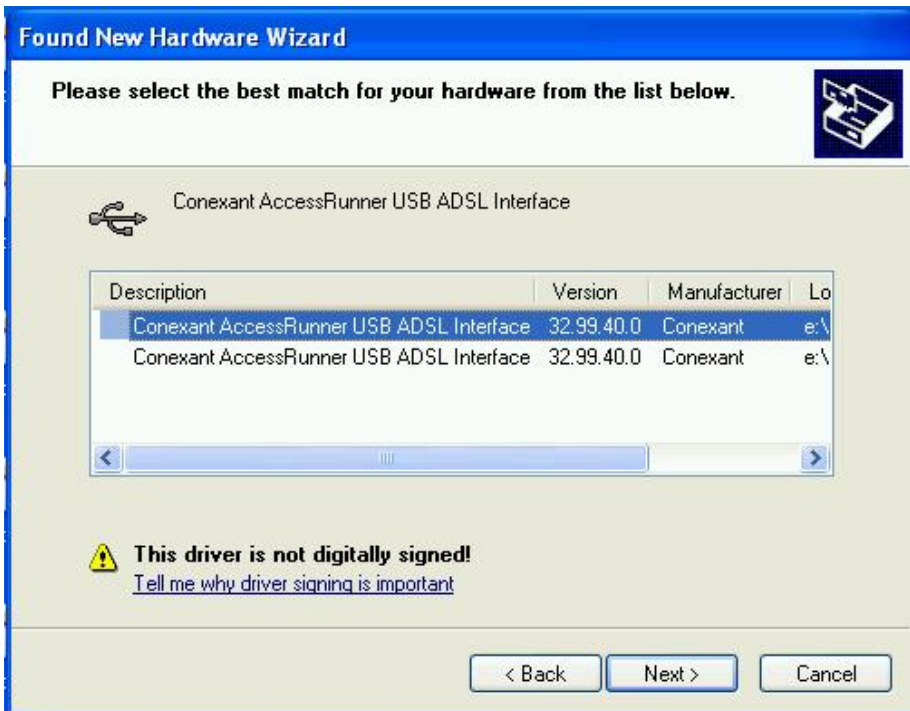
Found New Hardware Wizard

Please select the best match for your hardware from the list below.

Conexant AccessRunner USB ADSL Interface

| Description | Version | Manufacturer | Lo |
|---|---|---|---|
| Conexant AccessRunner USB ADSL Interface | 32.99.40.0 | Conexant | e:\ |
| Conexant AccessRunner USB ADSL Interface | 32.99.40.0 | Conexant | e:\ |

This driver is not digitally signed!
Tell me why driver signing is important

< Back Next > Cancel